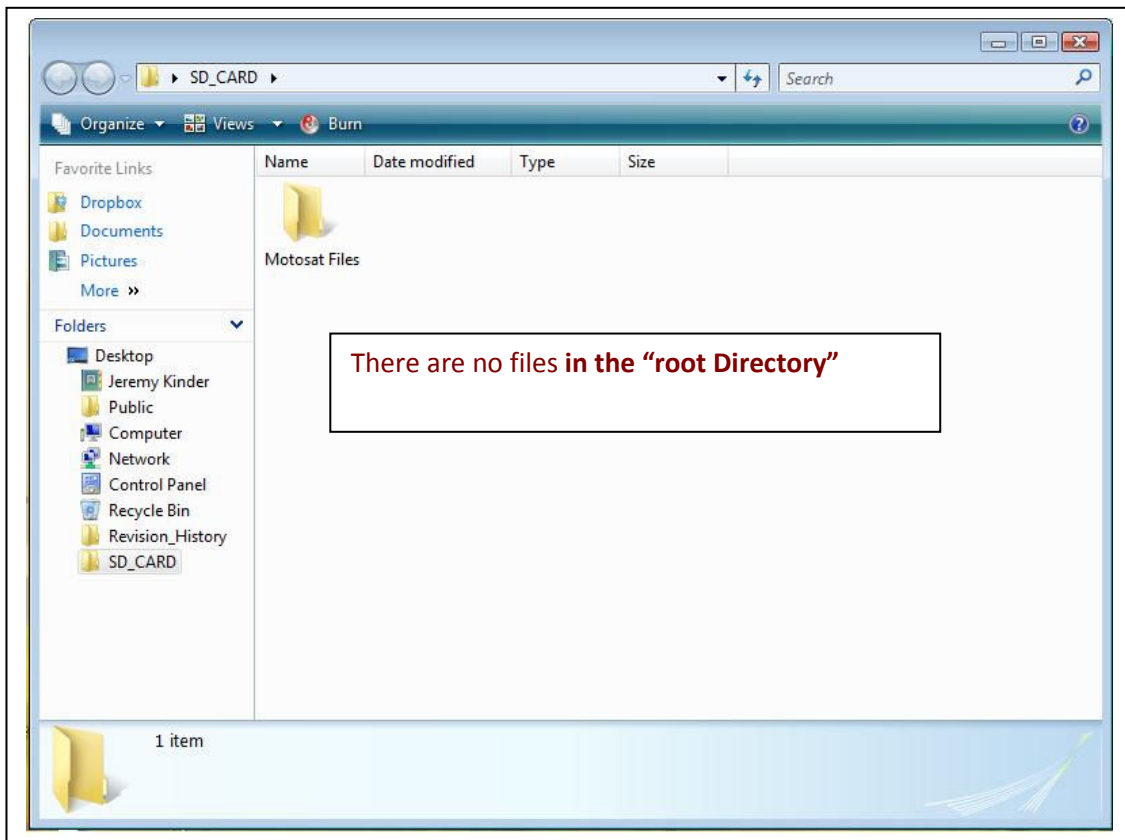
▸ SD_CARD ▸

Search

Organize ▾ Views ▾ Burn

Favorite Links
Dropbox
Documents
Pictures
More »

Folders
Desktop
Jeremy Kinder
Public
Computer
Network
Control Panel
Recycle Bin
Revision_History
SD_CARD

| Name | Date modified | Type | Size |
|---|---|---|---|

Motosat Files

There are no files **in the "root Directory"**

1 item